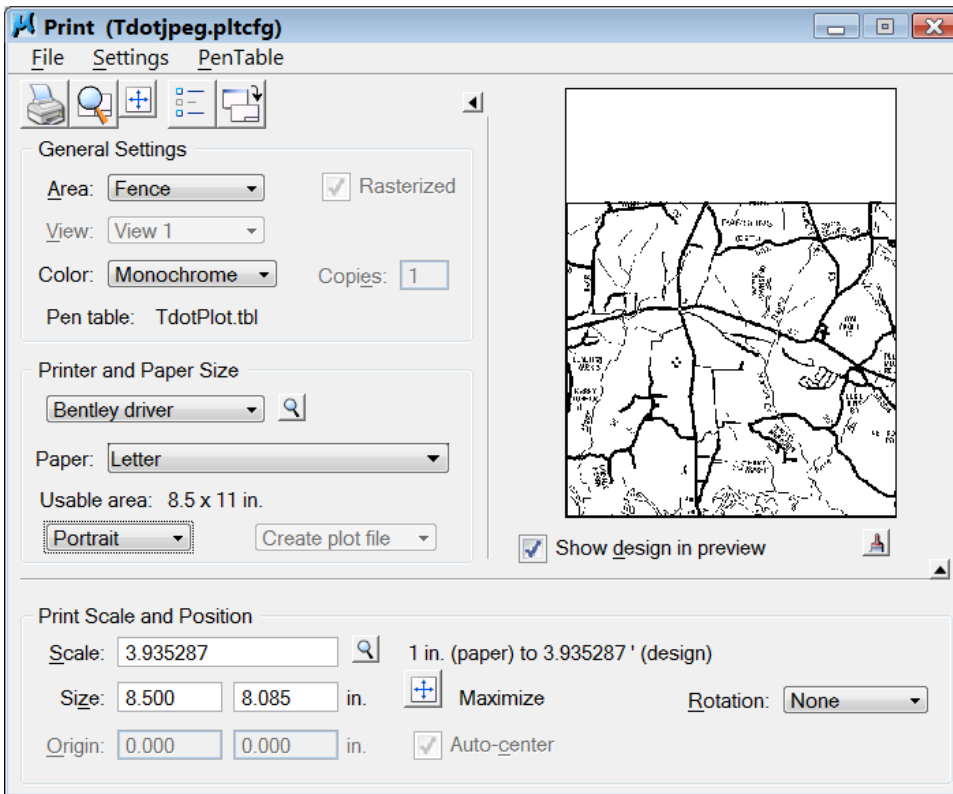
Print (Tdotjpeg.pltcfg)

File Settings PenTable

General Settings

Area: Fence

Rasterized

View: View 1

Color: Monochrome

Copies: 1

Pen table: TdotPlot.tbl

Printer and Paper Size

Bentley driver

Paper: Letter

Usable area: 8.5 x 11 in.

Portrait

Create plot file

Show design in preview

Print Scale and Position

Scale: 3.935287

1 in. (paper) to 3.935287 ' (design)

Size: 8.500 8.085 in.

Maximize

Rotation: None

Origin: 0.000 0.000 in.

Auto-center